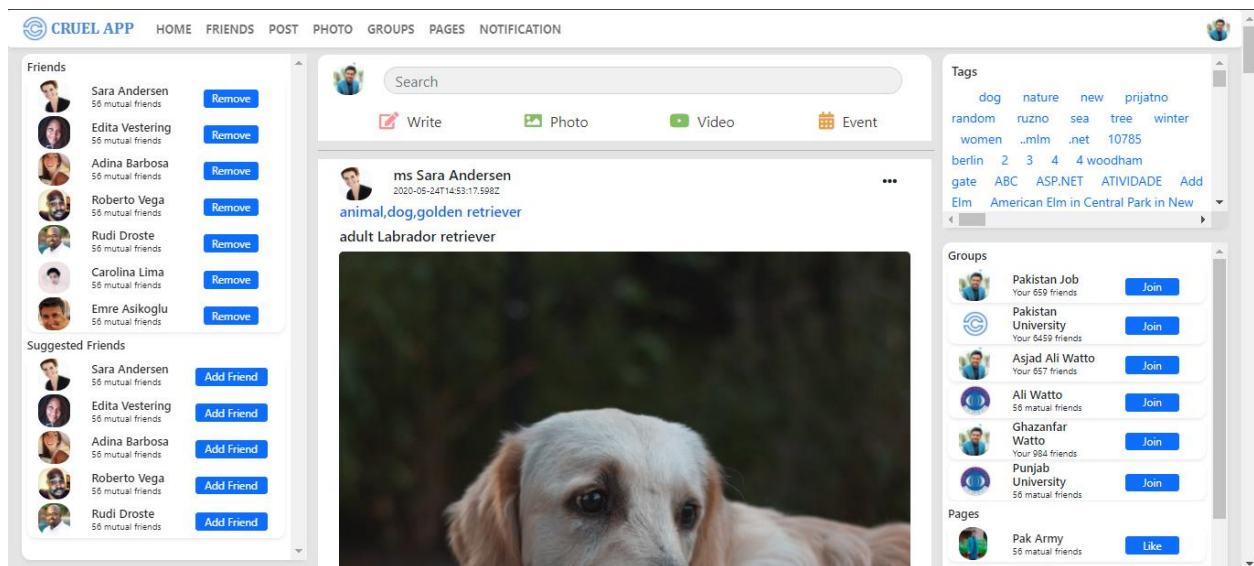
CRUEL APP HOME FRIENDS POST PHOTO GROUPS PAGES NOTIFICATION

Friends
Sara Andersen
56 mutual friends
Remove
Edita Vestering
56 mutual friends
Remove
Adina Barbosa
56 mutual friends
Remove
Roberto Vega
56 mutual friends
Remove
Rudi Droste
56 mutual friends
Remove
Carolina Lima
56 mutual friends
Remove
Emre Asikoglu
56 mutual friends
Remove

Suggested Friends
Sara Andersen
56 mutual friends
Add Friend
Edita Vestering
56 mutual friends
Add Friend
Adina Barbosa
56 mutual friends
Add Friend
Roberto Vega
56 mutual friends
Add Friend
Rudi Droste
56 mutual friends
Add Friend

Search
Write Photo Video Event

ms Sara Andersen
2020-05-24T14:53:17.598Z
•••
animal,dog,golden retriever
adult Labrador retriever

Tags
dog nature new prijatno
random ruzno sea tree winter
women ..mlm .net 10785
berlin 2 3 4 4 woodham
gate ABC ASP.NET ATIVIDADE Add
Elm American Elm in Central Park in New

Groups
Pakistan Job
Your 659 friends
Join
Pakistan University
Your 6459 friends
Join
Asjad Ali Watto
Your 657 friends
Join
Ali Watto
56 matual friends
Join
Ghazanfar Watto
Your 984 friends
Join
Punjab University
56 matual friends
Join

Pages
Pak Army
56 matual friends
Like